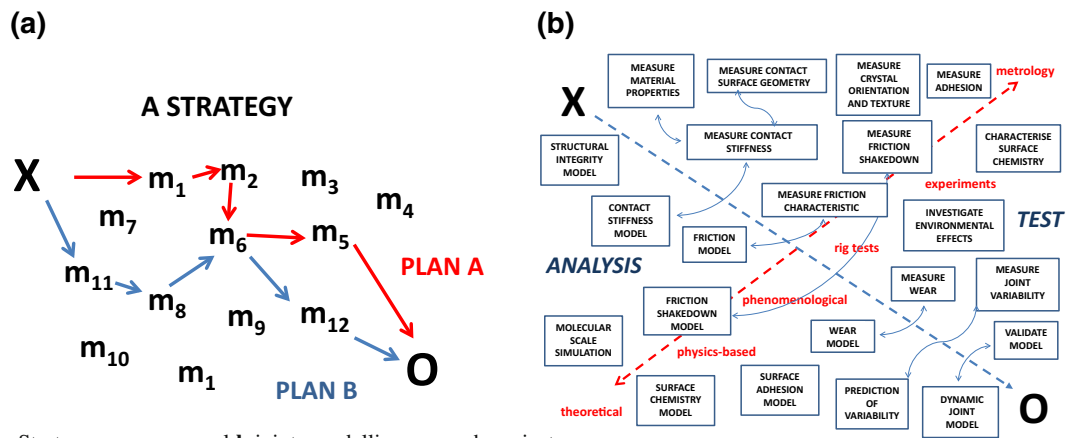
(a)

A STRATEGY

X

$m_1$ $m_2$ $m_3$ $m_4$

$m_7$ $m_6$ $m_5$

$m_{11}$ $m_8$

PLAN A

$m_9$ $m_{12}$

$m_{10}$ $m_1$

PLAN B

O

(b)

MEASURE MATERIAL PROPERTIES

MEASURE CONTACT SURFACE GEOMETRY

MEASURE CRYSTAL ORIENTATION AND TEXTURE

MEASURE ADHESION

metrology

X

STRUCTURAL INTEGRITY MODEL

MEASURE CONTACT STIFFNESS

MEASURE FRICTION SHAKEDOWN

CHARACTERISE SURFACE CHEMISTRY

experiments

CONTACT STIFFNESS MODEL

MEASURE FRICTION CHARACTERISTIC

INVESTIGATE ENVIRONMENTAL EFFECTS

TEST

FRICTION MODEL

rig tests

ANALYSIS

MEASURE WEAR

MEASURE JOINT VARIABILITY

FRICTION SHAKEDOWN MODEL

phenomenological

MOLECULAR SCALE SIMULATION

WEAR MODEL

VALIDATE MODEL

physics-based

SURFACE CHEMISTRY MODEL

SURFACE ADHESION MODEL

PREDICTION OF VARIABILITY

DYNAMIC JOINT MODEL

theoretical

O

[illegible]